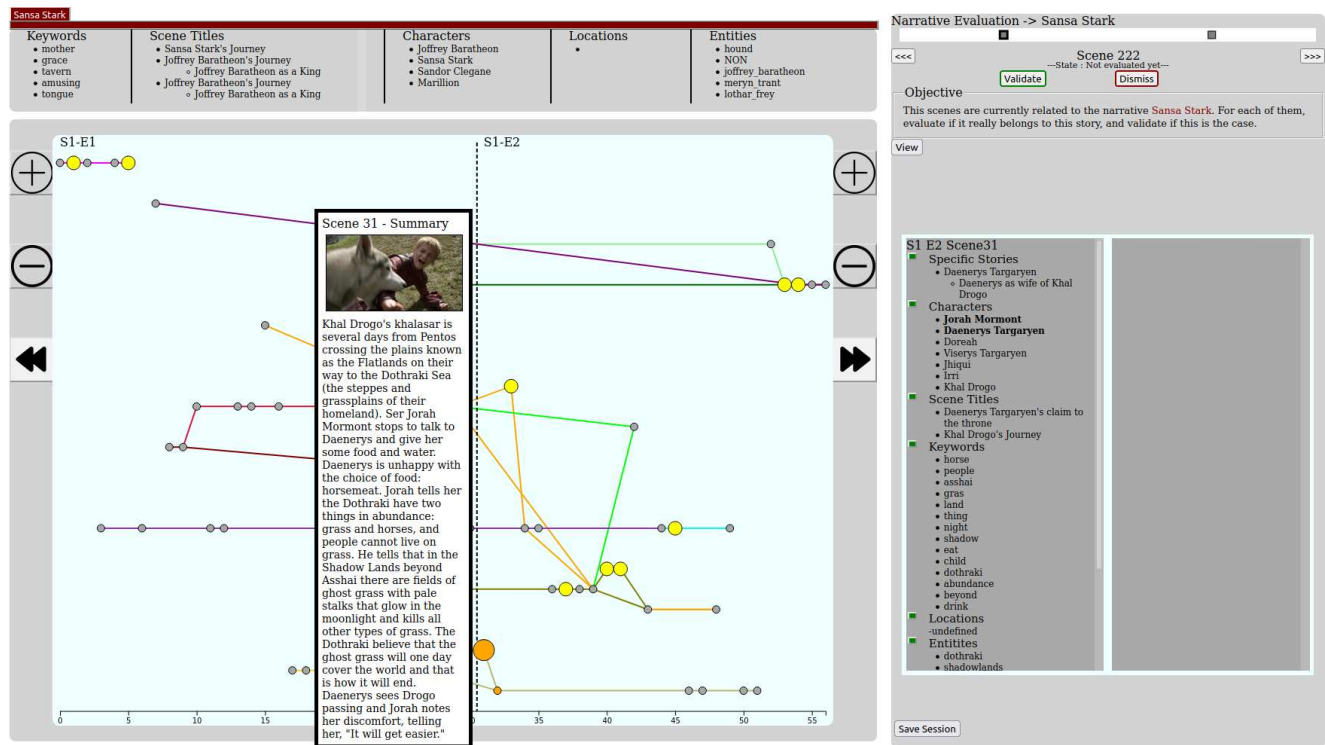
Sansa Stark

Keywords
- mother
- grace
- tavern
- amusing
- tongue

Scene Titles
- Sansa Stark's Journey
- Joffrey Baratheon's Journey
  - Joffrey Baratheon as a King
- Joffrey Baratheon's Journey
  - Joffrey Baratheon as a King

Characters
- Joffrey Baratheon
- Sansa Stark
- Sandor Clegane
- Marillion

Locations
-

Entities
- hound
- NON
- joffrey_baratheon
- meryn_trant
- lothar_frey

S1-E1

S1-E2

Scene 31 - Summary

Khal Drogo's khalasar is several days from Pentos crossing the plains known as the Flatlands on their way to the Dothraki Sea (the steppes and grassplains of their homeland). Ser Jorah Mormont stops to talk to Daenerys and give her some food and water. Daenerys is unhappy with the choice of food: horsemeat. Jorah tells her the Dothraki have two things in abundance: grass and horses, and people cannot live on grass. He tells that in the Shadow Lands beyond Asshai there are fields of ghost grass with pale stalks that glow in the moonlight and kills all other types of grass. The Dothraki believe that the ghost grass will one day cover the world and that is how it will end. Daenerys sees Drogo passing and Jorah notes her discomfort, telling her, "It will get easier."

0 5 10 15 35 40 45 50 55

Narrative Evaluation -> Sansa Stark

<<<
Scene 222
---State : Not evaluated yet---
>>>
Validate
Dismiss

Objective
This scenes are currently related to the narrative Sansa Stark. For each of them, evaluate if it really belongs to this story, and validate if this is the case.

View

S1 E2 Scene31
Specific Stories
- Daenerys Targaryen
  - Daenerys as wife of Khal Drogo
Characters
- Jorah Mormont
- Daenerys Targaryen
- Doreah
- Viserys Targaryen
- Jhiqui
- Irri
- Khal Drogo
Scene Titles
- Daenerys Targaryen's claim to the throne
- Khal Drogo's Journey
Keywords
- horse
- people
- asshai
- gras
- land
- thing
- night
- shadow
- eat
- child
- dothraki
- abundance
- beyond
- drink
Locations
-undefined
Entitites
- dothraki
- shadowlands

Save Session